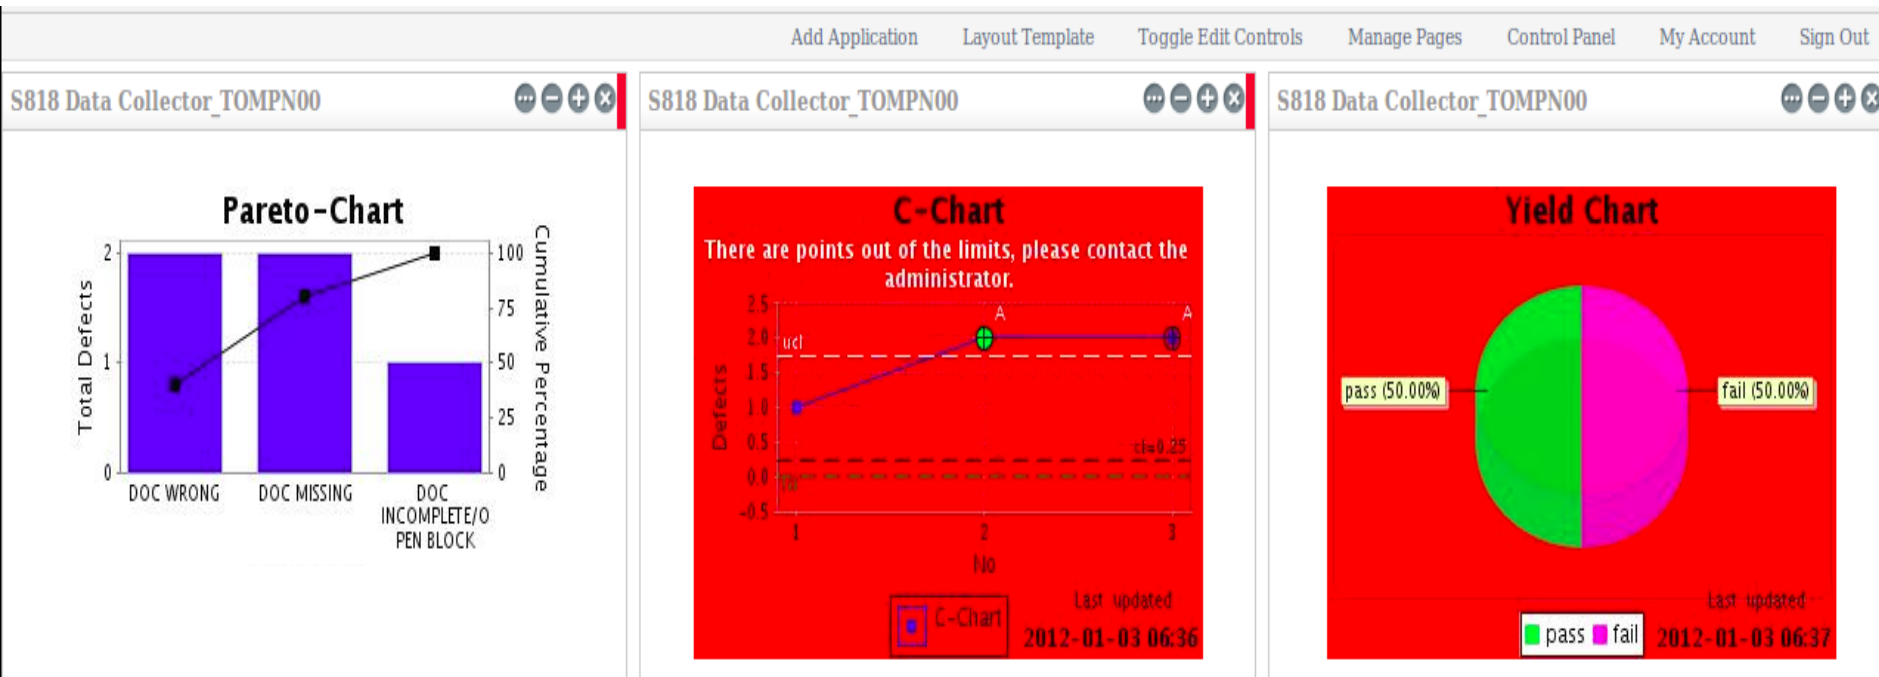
Add Application Layout Template Toggle Edit Controls Manage Pages Control Panel My Account Sign Out

S818 Data Collector_TOMPN00

Pareto-Chart

Total Defects

Cumulative Percentage

2
1
0

100
75
50
25
0

DOC WRONG
DOC MISSING
DOC INCOMPLETE/OPEN BLOCK

S818 Data Collector_TOMPN00

C-Chart

There are points out of the limits, please contact the administrator.

Defects

2.5
2.0
1.5
1.0
0.5
0.0
-0.5

ucl
A
A
cl=0.25
lcl

1
2
3

No

C-Chart

Last updated
2012-01-03 06:36

S818 Data Collector_TOMPN00

Yield Chart

pass (50.00%)
fail (50.00%)

Last updated
pass fail
2012-01-03 06:37